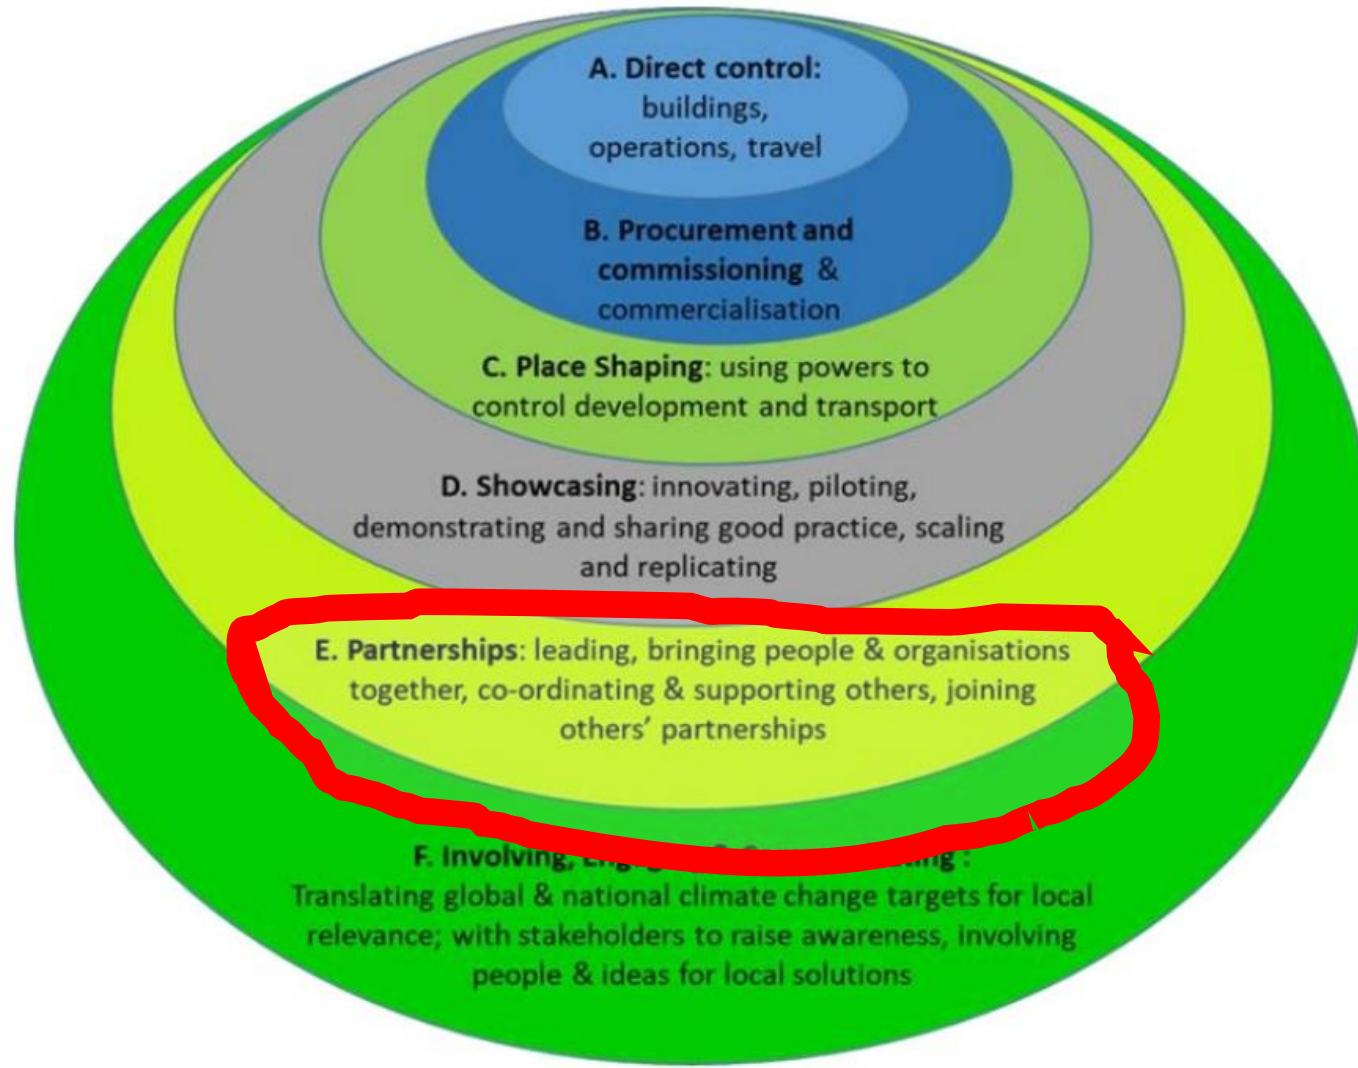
A. Direct control: buildings, operations, travel

B. Procurement and commissioning & commercialisation

C. Place Shaping: using powers to control development and transport

D. Showcasing: innovating, piloting, demonstrating and sharing good practice, scaling and replicating

E. Partnerships: leading, bringing people & organisations together, co-ordinating & supporting others, joining others' partnerships

F. Involving, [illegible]:
Translating global & national climate change targets for local relevance; with stakeholders to raise awareness, involving people & ideas for local solutions